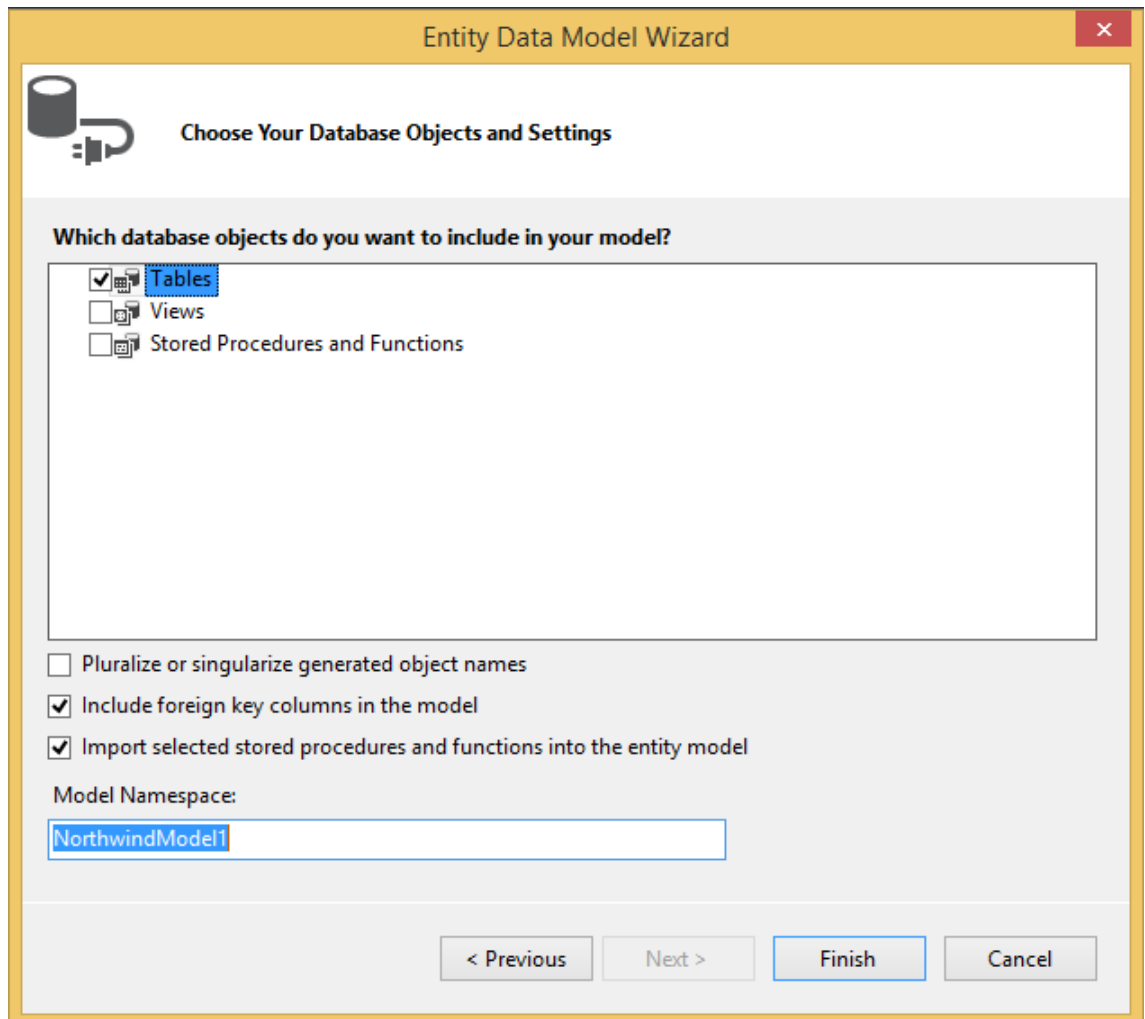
Entity Data Model Wizard

Choose Your Database Objects and Settings

Which database objects do you want to include in your model?

Tables
Views
Stored Procedures and Functions

Pluralize or singularize generated object names
Include foreign key columns in the model
Import selected stored procedures and functions into the entity model

Model Namespace:
NorthwindModel1

< Previous
Next >
Finish
Cancel